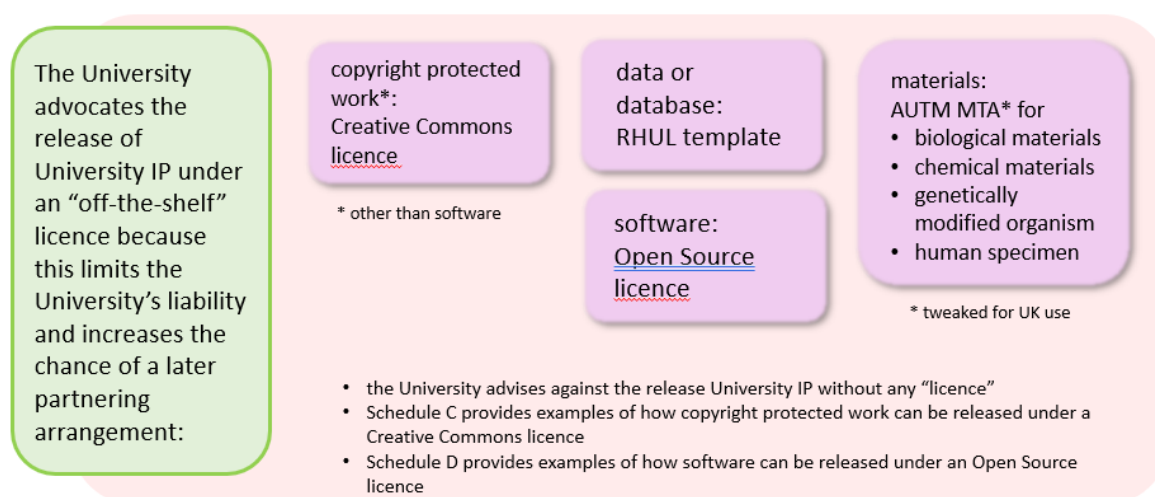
The University advocates the release of University IP under an "off-the-shelf" licence because this limits the University's liability and increases the chance of a later partnering arrangement:

copyright protected work*:
Creative Commons licence

* other than software

data or database:
RHUL template

software:
Open Source licence

materials:
AUTM MTA* for
• biological materials
• chemical materials
• genetically modified organism
• human specimen

* tweaked for UK use

• the University advises against the release University IP without any "licence"
• Schedule C provides examples of how copyright protected work can be released under a Creative Commons licence
• Schedule D provides examples of how software can be released under an Open Source licence